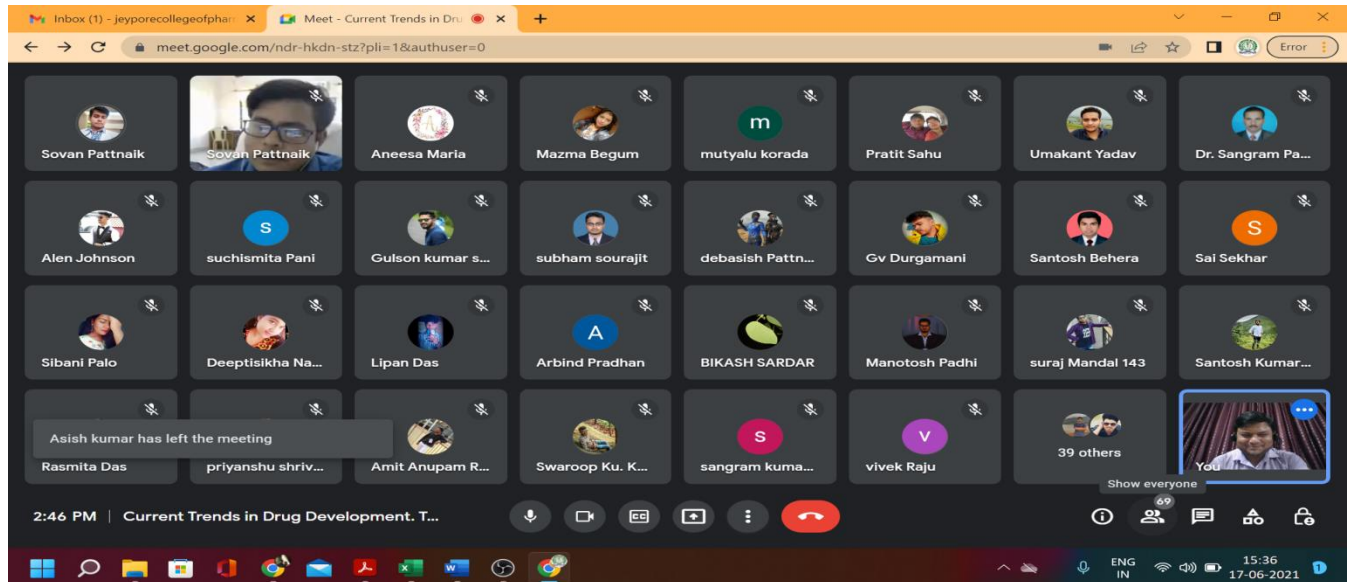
Inbox (1) - jeyporecollegeofphar ×
Meet - Current Trends in Dr ×
+
meet.google.com/ndr-hkdn-stz?pli=1&authuser=0
Error

Sovan Pattnaik
Sovan Pattnaik
Aneesa Maria
Mazma Begum
m
mutyalu korada
Pratit Sahu
Umakant Yadav
Dr. Sangram Pa...

Alen Johnson
S
suchismita Pani
Gulson kumar s...
subham sourajit
debasish Pattn...
Gv Durgamani
Santosh Behera
S
Sai Sekhar

Sibani Palo
Deeptisikha Na...
Lipan Das
A
Arbind Pradhan
BIKASH SARDAR
Manotosh Padhi
suraj Mandal 143
Santosh Kumar...

Asish kumar has left the meeting
Rasmita Das
priyanshu shriv...
Amit Anupam R...
Swaroop Ku. K...
S
sangram kuma...
V
vivek Raju
39 others
You

Show everyone
2:46 PM | Current Trends in Drug Development. T...
69
ENG IN
15:36
17-06-2021